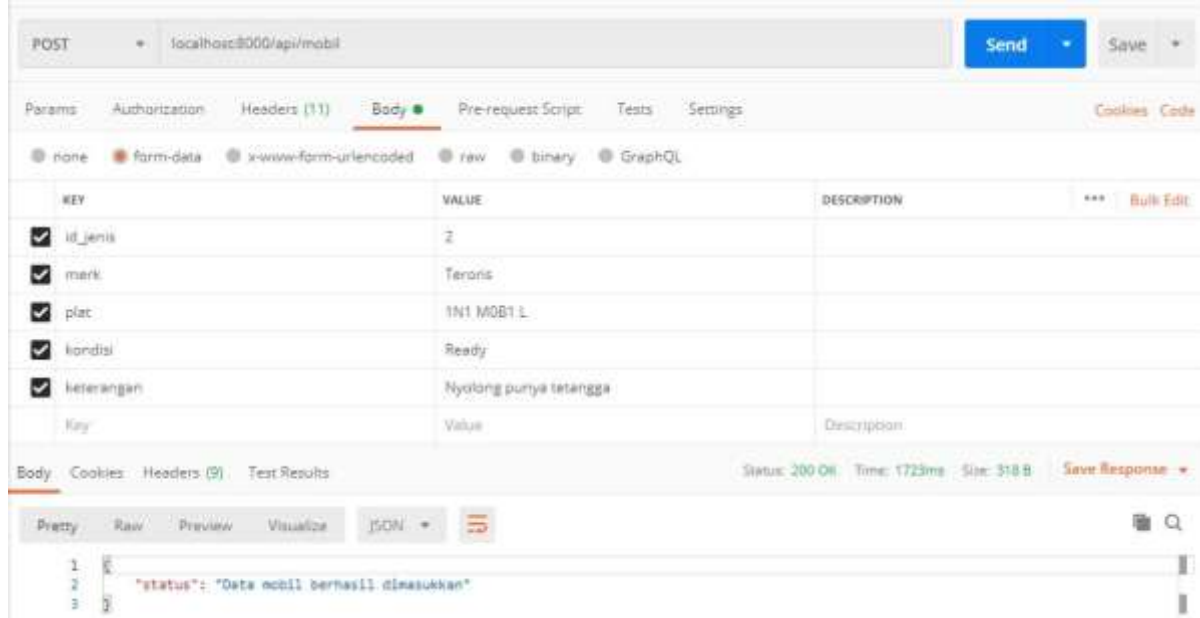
POST localhost:8000/api/mobil

Send Save

Params Authorization Headers (11) Body Pre-request Script Tests Settings Cookies Code

none form-data x-www-form-urlencoded raw binary GraphQL

| KEY | VALUE | DESCRIPTION | ••• Bulk Edit |
|---|---|---|---|
| id_jenis | 2 | | |
| merk | Teroris | | |
| plat | 1N1 M0B1 L | | |
| kondisi | Ready | | |
| keterangan | Nyolong punya tetangga | | |
| Key | Value | Description | |

Body Cookies Headers (9) Test Results Status: 200 OK Time: 1723ms Size: 318 B Save Response

Pretty Raw Preview Visualize JSON

1 {
2 "status": "Data mobil berhasil dimasukkan"
3 }